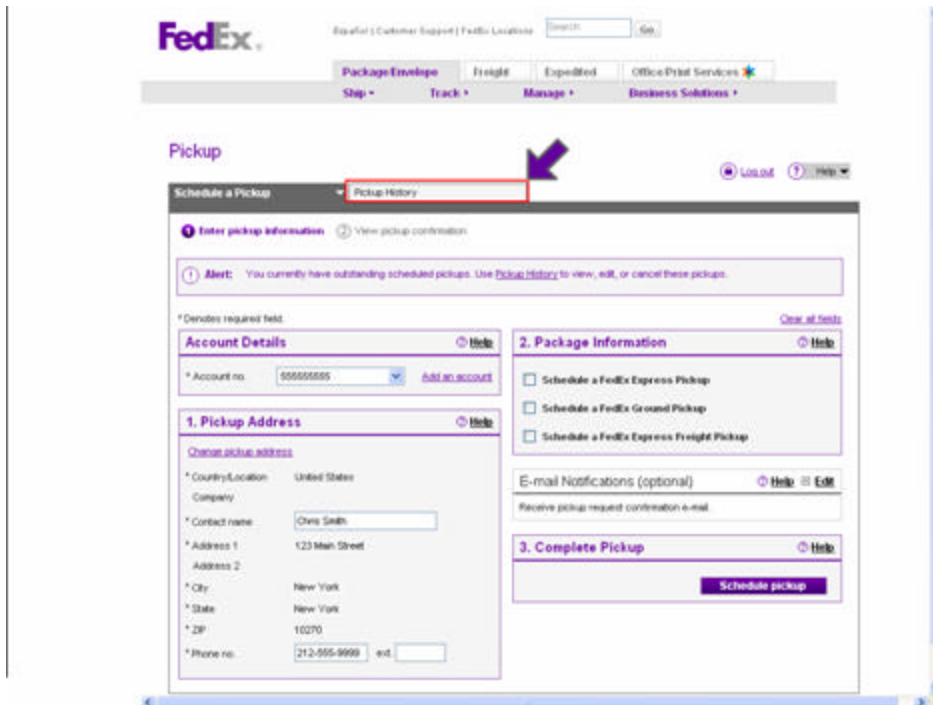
FedEx.

Español | Customer Support | FedEx Locations Search Go

Package/Envelope Freight Expedited Office/Print Services

Ship ▾ Track ▾ Manage ▾ Business Solutions ▾

Pickup

Log out Help

Schedule a Pickup Pickup History

Enter pickup information 2 View pickup confirmation

Alert: You currently have outstanding scheduled pickups. Use Pickup History to view, edit, or cancel these pickups.

* Denotes required field.

Clear all fields

Account Details Help

* Account no. 555555555 Add an account

1. Pickup Address Help

Change pickup address

* Country/Location United States

Company

* Contact name Chris Smith

* Address 1 123 Main Street

Address 2

* City New York

* State New York

* ZIP 10270

* Phone no. 212-555-9999 ext.

2. Package Information Help

Schedule a FedEx Express Pickup

Schedule a FedEx Ground Pickup

Schedule a FedEx Express Freight Pickup

E-mail Notifications (optional) Help Edit

Receive pickup request confirmation e-mail.

3. Complete Pickup Help

Schedule pickup